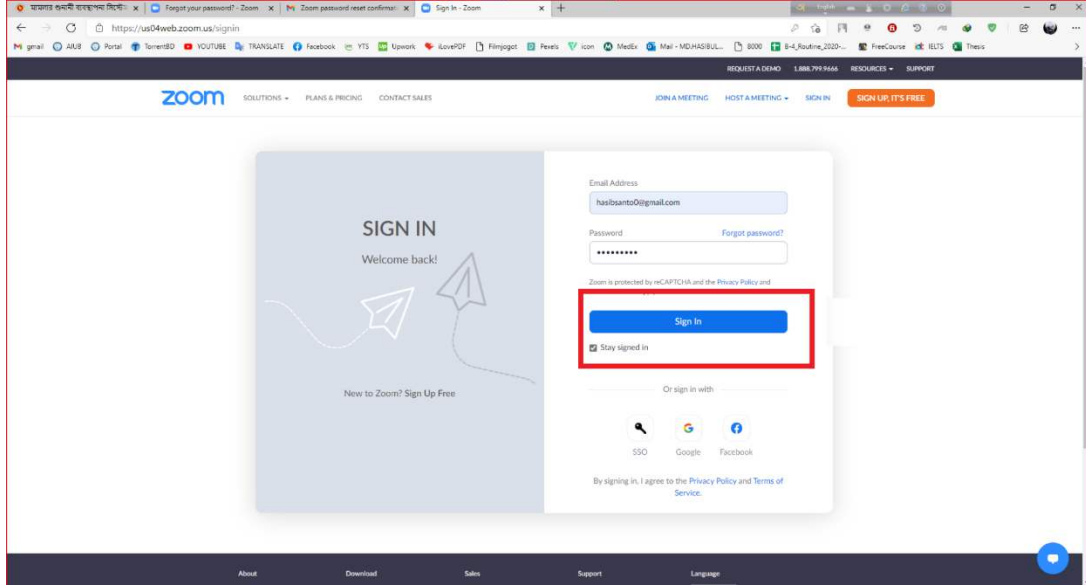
মামলার শুনানী ব্যবস্থাপনা নির্দেশ | Forgot your password? - Zoom | Zoom password reset confirmati | Sign In - Zoom

https://us04web.zoom.us/signin

gmail AIUB Portal TorrentBD YOUTUBE TRANSLATE Facebook YTS Upwork iLovePDF Filmjogot Pexels icon MedEx Mail - MD.HASIBUL... 8000 B-4_Routine_2020-... FreeCourse IELTS Thesis

REQUEST A DEMO 1.888.799.9666 RESOURCES SUPPORT

zoom SOLUTIONS PLANS & PRICING CONTACT SALES JOIN A MEETING HOST A MEETING SIGN IN SIGN UP, IT'S FREE

SIGN IN

Welcome back!

New to Zoom? Sign Up Free

Email Address

hasibsanto0@gmail.com

Password Forgot password?

•••••••••

Zoom is protected by reCAPTCHA and the Privacy Policy and

Sign In

Stay signed in

Or sign in with

SSO Google Facebook

By signing in, I agree to the Privacy Policy and Terms of Service.

About Download Sales Support Language